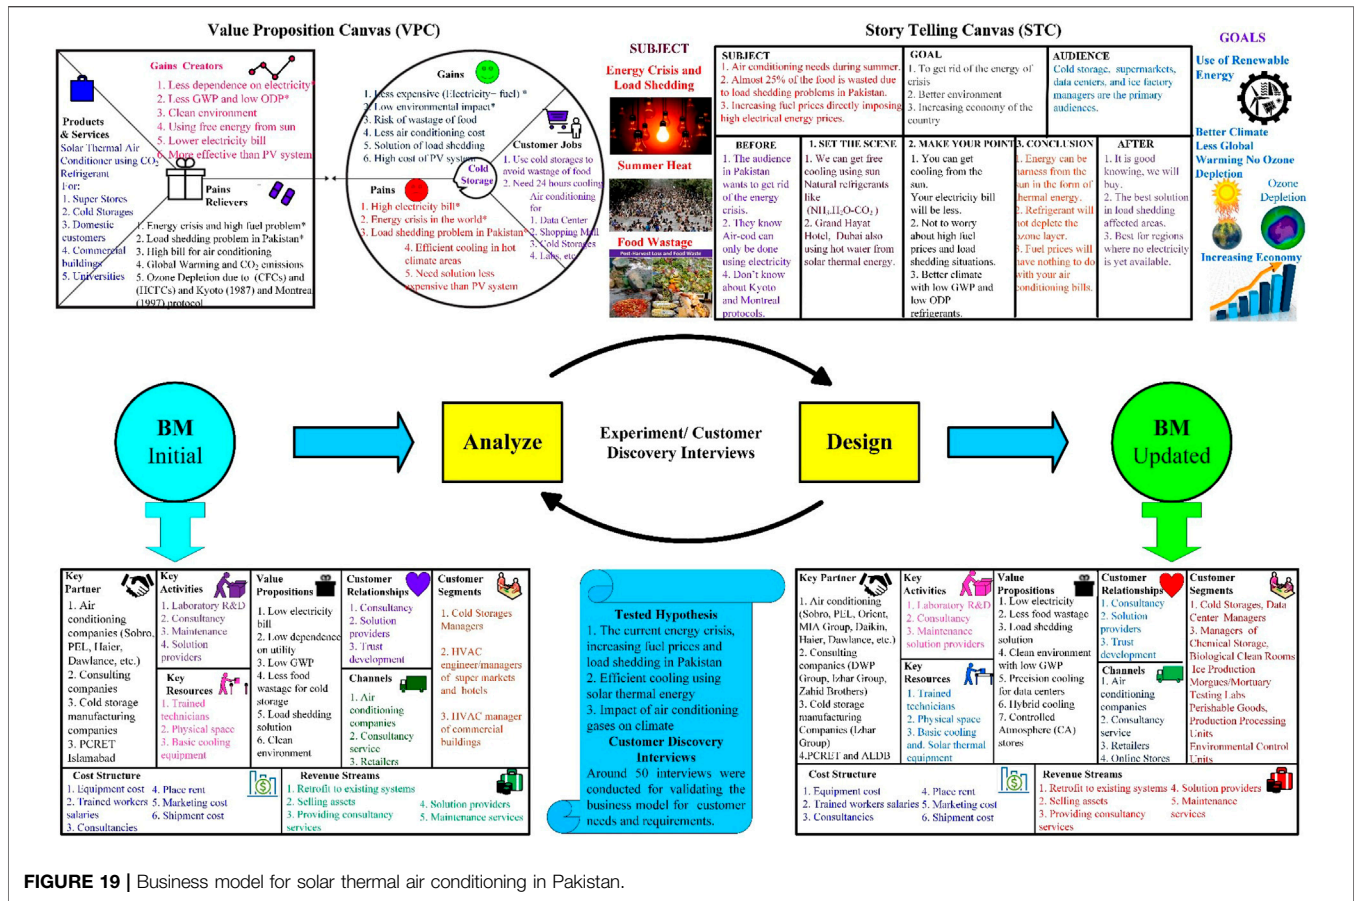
Value Proposition Canvas (VPC)

Gains Creators
1. Less dependence on electricity*
2. Less GWP and low ODP*
3. Clean environment
4. Using free energy from sun
5. Lower electricity bill
6. More effective than PV system

Products & Services
Solar Thermal Air Conditioner using $CO_2$ Refrigerant
For:
1. Super Stores
2. Cold Storages
3. Domestic customers
4. Commercial buildings
5. Universities

Pains Relievers
1. Energy crisis and high fuel problem*
2. Load shedding problem in Pakistan*
3. High bill for air conditioning
4. Global Warming and $CO_2$ emissions
5. Ozone Depletion due to (CFCs) and (HCFCs) and Kyoto (1987) and Montreal (1997) protocol

Gains
1. Less expensive (Electricity– fuel) *
2. Low environmental impact*
3. Risk of wastage of food
4. Less air conditioning cost
5. Solution of load shedding
6. High cost of PV system

Customer Jobs
1. Use cold storages to avoid wastage of food
2. Need 24 hours cooling
Air conditioning for
1. Data Center
2. Shopping Mall
3. Cold Storages
4. Labs, etc

Cold Storage

Pains
1. High electricity bill*
2. Energy crisis in the world*
3. Load shedding problem in Pakistan*
4. Efficient cooling in hot climate areas
5. Need solution less expensive than PV system

Story Telling Canvas (STC)

SUBJECT
Energy Crisis and Load Shedding
Summer Heat
Food Wastage
Post-Harvest Loss and Food Waste

| SUBJECT | GOAL | AUDIENCE |
|---|---|---|
| 1. Air conditioning needs during summer. 2. Almost 25% of the food is wasted due to load shedding problems in Pakistan. 3. Increasing fuel prices directly imposing high electrical energy prices. | 1. To get rid of the energy of crisis 2. Better environment 3. Increasing economy of the country | Cold storage, supermarkets, data centers, and ice factory managers are the primary audiences. |

| BEFORE | 1. SET THE SCENE | 2. MAKE YOUR POINT | 3. CONCLUSION | AFTER |
|---|---|---|---|---|
| 1. The audience in Pakistan wants to get rid of the energy crisis. 2. They know Air-cod can only be done using electricity 4. Don't know about Kyoto and Montreal protocols. | 1. We can get free cooling using sun Natural refrigerants like ($NH_3$,$H_2O$-$CO_2$) 2. Grand Hayat Hotel, Dubai also using hot water from solar thermal energy. | 1. You can get cooling from the sun. Your electricity bill will be less. 2. Not to worry about high fuel prices and load shedding situations. 3. Better climate with low GWP and low ODP refrigerants. | 1. Energy can be harness from the sun in the form of thermal energy. 2. Refrigerant will not deplete the ozone layer. 3. Fuel prices will have nothing to do with your air conditioning bills. | 1. It is good knowing, we will buy. 2. The best solution in load shedding affected areas. 3. Best for regions where no electricity is yet available. |

GOALS
Use of Renewable Energy
Better Climate
Less Global Warming No Ozone Depletion
Ozone Depletion
Increasing Economy

BM Initial
Analyze
Experiment/ Customer Discovery Interviews
Design
BM Updated

| Key Partner | Key Activities | Value Propositions | Customer Relationships | Customer Segments |
|---|---|---|---|---|
| 1. Air conditioning companies (Sobro, PEL, Haier, Dawlance, etc.) 2. Consulting companies 3. Cold storage manufacturing companies 3. PCRET Islamabad | 1. Laboratory R&D 2. Consultancy 3. Maintenance 4. Solution providers. Key Resources: 1. Trained technicians 2. Physical space 3. Basic cooling equipment | 1. Low electricity bill 2. Low dependence on utility 3. Low GWP 4. Less food wastage for cold storage 5. Load shedding solution 6. Clean environment | 1. Consultancy 2. Solution providers 3. Trust development. Channels: 1. Air conditioning companies 2. Consultancy service 3. Retailers | 1. Cold Storages Managers 2. HVAC engineer/managers of super markets and hotels 3. HVAC manager of commercial buildings |

Cost Structure
1. Equipment cost 2. Trained workers salaries 3. Consultancies 4. Place rent 5. Marketing cost 6. Shipment cost
Revenue Streams
1. Retrofit to existing systems 2. Selling assets 3. Providing consultancy services 4. Solution providers 5. Maintenance services

Tested Hypothesis
1. The current energy crisis, increasing fuel prices and load shedding in Pakistan
2. Efficient cooling using solar thermal energy
3. Impact of air conditioning gases on climate
Customer Discovery Interviews
Around 50 interviews were conducted for validating the business model for customer needs and requirements.

| Key Partner | Key Activities | Value Propositions | Customer Relationships | Customer Segments |
|---|---|---|---|---|
| 1. Air conditioning (Sobro, PEL, Orient, MIA Group, Daikin, Haier, Dawlance, etc.) 2. Consulting companies (DWP Group, Izhar Group, Zahid Brothers) 3. Cold storage manufacturing Companies (Izhar Group) 4.PCRET and AEDB | 1. Laboratory R&D 2. Consultancy 3. Maintenance solution providers. Key Resources: 1. Trained technicians 2. Physical space 3. Basic cooling and. Solar thermal equipment | 1. Low electricity 2. Less food wastage 3. Load shedding solution 4. Clean environment with low GWP 5. Precision cooling for data centers 6. Hybrid cooling 7. Controlled Atmosphere (CA) stores | 1. Consultancy 2. Solution providers 3. Trust development. Channels: 1. Air conditioning companies 2. Consultancy service 3. Retailers 4. Online Stores | 1. Cold Storages, Data Center Managers 3. Managers of Chemical Storage, Biological Clean Rooms Ice Production Morgues/Mortuary Testing Labs Perishable Goods, Production Processing Units Environmental Control Units |

Cost Structure
1. Equipment cost 2. Trained workers salaries 3. Consultancies 4. Place rent 5. Marketing cost 6. Shipment cost
Revenue Streams
1. Retrofit to existing systems 2. Selling assets 3. Providing consultancy services 4. Solution providers 5. Maintenance services

FIGURE 19 | Business model for solar thermal air conditioning in Pakistan.